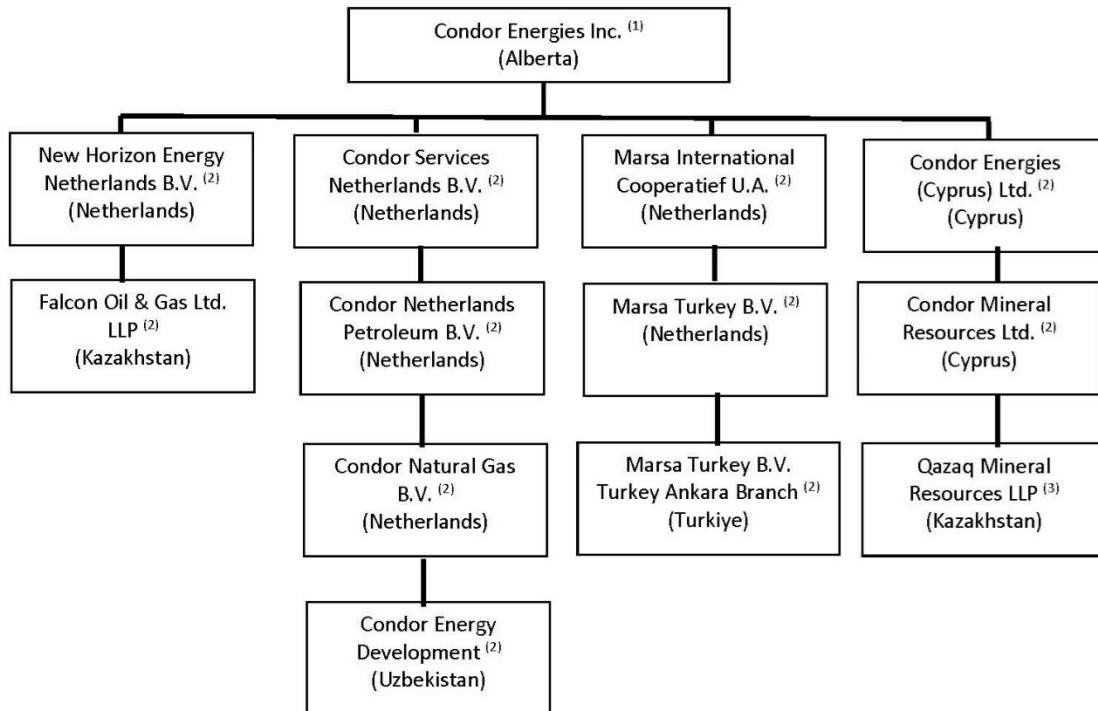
Condor Energies Inc. $^{(1)}$
(Alberta)

New Horizon Energy Netherlands B.V. $^{(2)}$
(Netherlands)

Falcon Oil & Gas Ltd. LLP $^{(2)}$
(Kazakhstan)

Condor Services Netherlands B.V. $^{(2)}$
(Netherlands)

Condor Netherlands Petroleum B.V. $^{(2)}$
(Netherlands)

Condor Natural Gas B.V. $^{(2)}$
(Netherlands)

Condor Energy Development $^{(2)}$
(Uzbekistan)

Marsa International Cooperatief U.A. $^{(2)}$
(Netherlands)

Marsa Turkey B.V. $^{(2)}$
(Netherlands)

Marsa Turkey B.V. Turkey Ankara Branch $^{(2)}$
(Turkiye)

Condor Energies (Cyprus) Ltd. $^{(2)}$
(Cyprus)

Condor Mineral Resources Ltd. $^{(2)}$
(Cyprus)

Qazaq Mineral Resources LLP $^{(3)}$
(Kazakhstan)